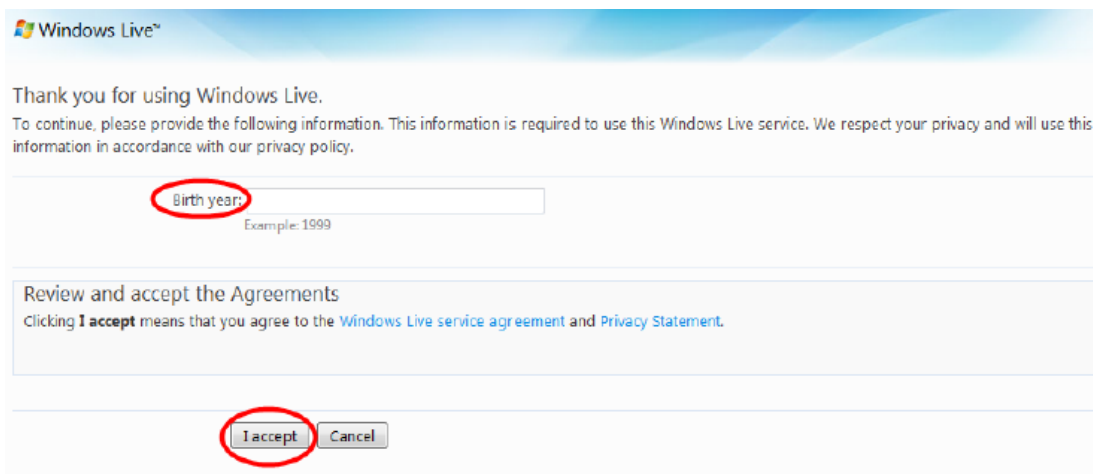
Windows Live™

Thank you for using Windows Live.

To continue, please provide the following information. This information is required to use this Windows Live service. We respect your privacy and will use this information in accordance with our privacy policy.

Birth year:

Example: 1999

Review and accept the Agreements

Clicking **I accept** means that you agree to the Windows Live service agreement and Privacy Statement.

I accept Cancel